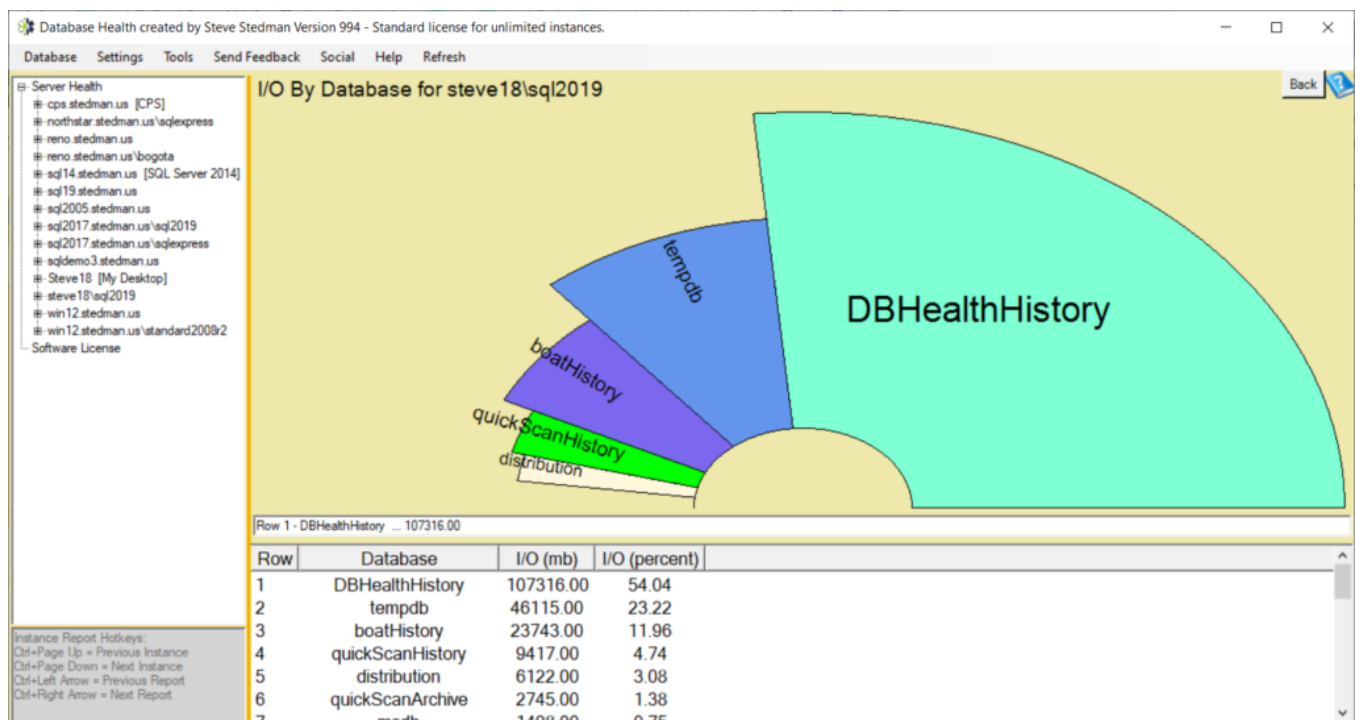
Database Health created by Steve Stedman Version 994 - Standard license for unlimited instances.

Database Settings Tools Send Feedback Social Help Refresh

Server Health
cps.stedman.us [CPS]
northstar.stedman.us\sqlexpress
reno.stedman.us
reno.stedman.us\bogota
sql14.stedman.us [SQL Server 2014]
sql19.stedman.us
sql2005.stedman.us
sql2017.stedman.us\sql2019
sql2017.stedman.us\sqlexpress
sqldemo3.stedman.us
Steve18 [My Desktop]
steve18\sql2019
win12.stedman.us
win12.stedman.us\standard2008r2
Software License

Instance Report Hotkeys:
Ctrl+Page Up = Previous Instance
Ctrl+Page Down = Next Instance
Ctrl+Left Arrow = Previous Report
Ctrl+Right Arrow = Next Report

I/O By Database for steve18\sql2019

Back

tempdb

DBHealthHistory

boatHistory

quickScanHistory

distribution

Row 1 - DBHealthHistory ... 107316.00

| Row | Database | I/O (mb) | I/O (percent) |
|---|---|---|---|
| 1 | DBHealthHistory | 107316.00 | 54.04 |
| 2 | tempdb | 46115.00 | 23.22 |
| 3 | boatHistory | 23743.00 | 11.96 |
| 4 | quickScanHistory | 9417.00 | 4.74 |
| 5 | distribution | 6122.00 | 3.08 |
| 6 | quickScanArchive | 2745.00 | 1.38 |
| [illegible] | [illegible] | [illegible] | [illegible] |